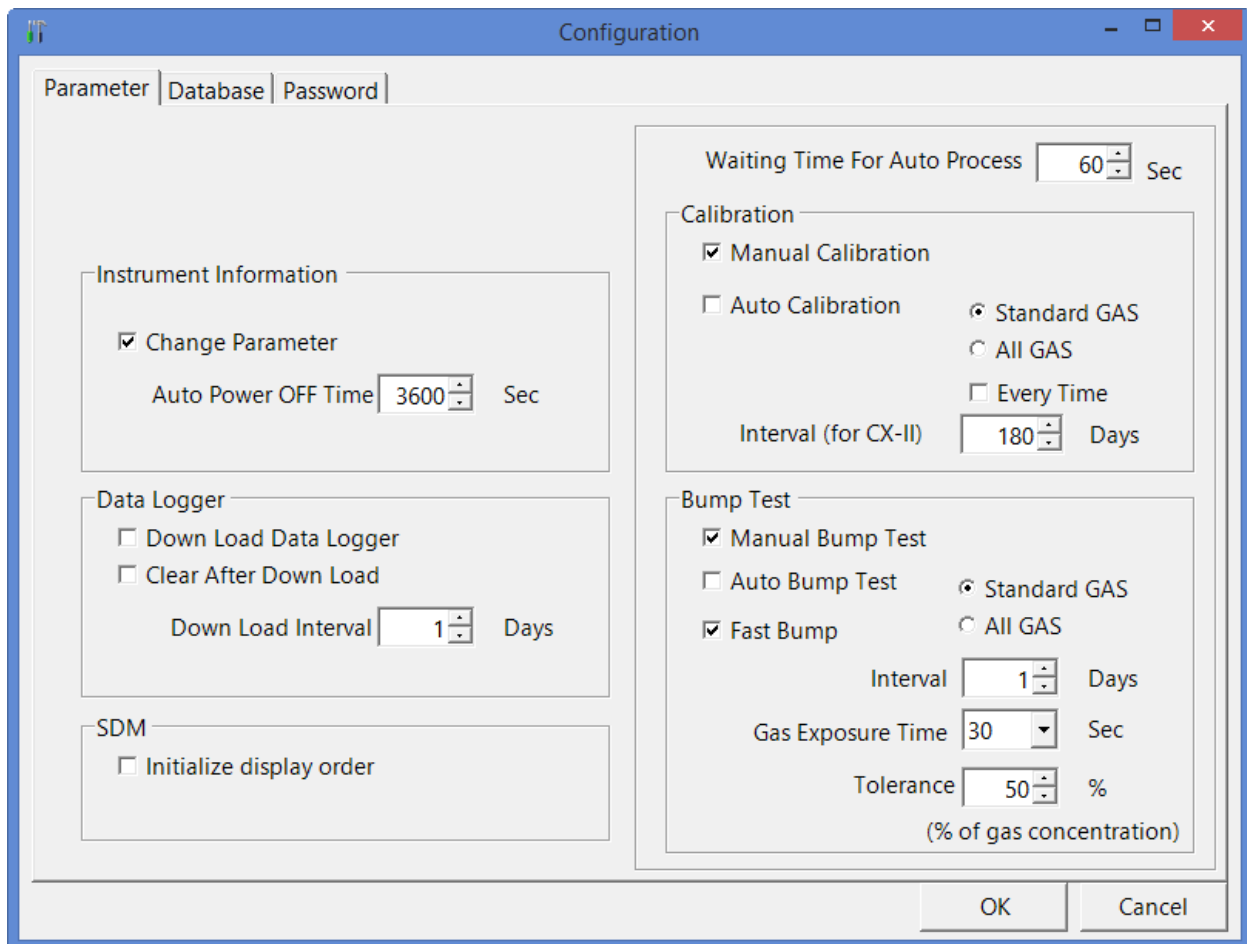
Configuration

Parameter | Database | Password

Instrument Information
Change Parameter
Auto Power OFF Time 3600 Sec

Data Logger
Down Load Data Logger
Clear After Down Load
Down Load Interval 1 Days

SDM
Initialize display order

Waiting Time For Auto Process 60 Sec

Calibration
Manual Calibration
Auto Calibration
Standard GAS
All GAS
Every Time
Interval (for CX-II) 180 Days

Bump Test
Manual Bump Test
Auto Bump Test
Standard GAS
Fast Bump
All GAS
Interval 1 Days
Gas Exposure Time 30 Sec
Tolerance 50 %
(% of gas concentration)

OK
Cancel